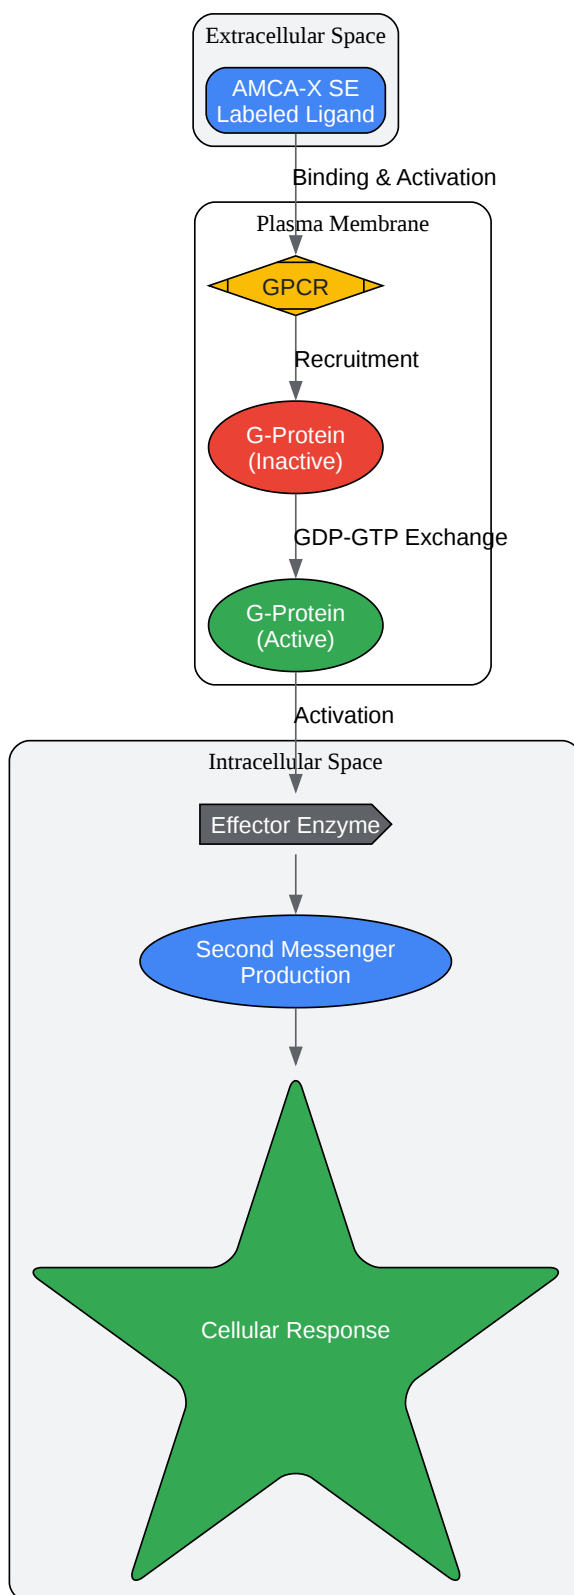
Extracellular Space

AMCA-X SE Labeled Ligand

Binding & Activation

Plasma Membrane

GPCR

Recruitment

G-Protein (Inactive)

GDP-GTP Exchange

G-Protein (Active)

Activation

Intracellular Space

Effector Enzyme

Second Messenger Production

Cellular Response